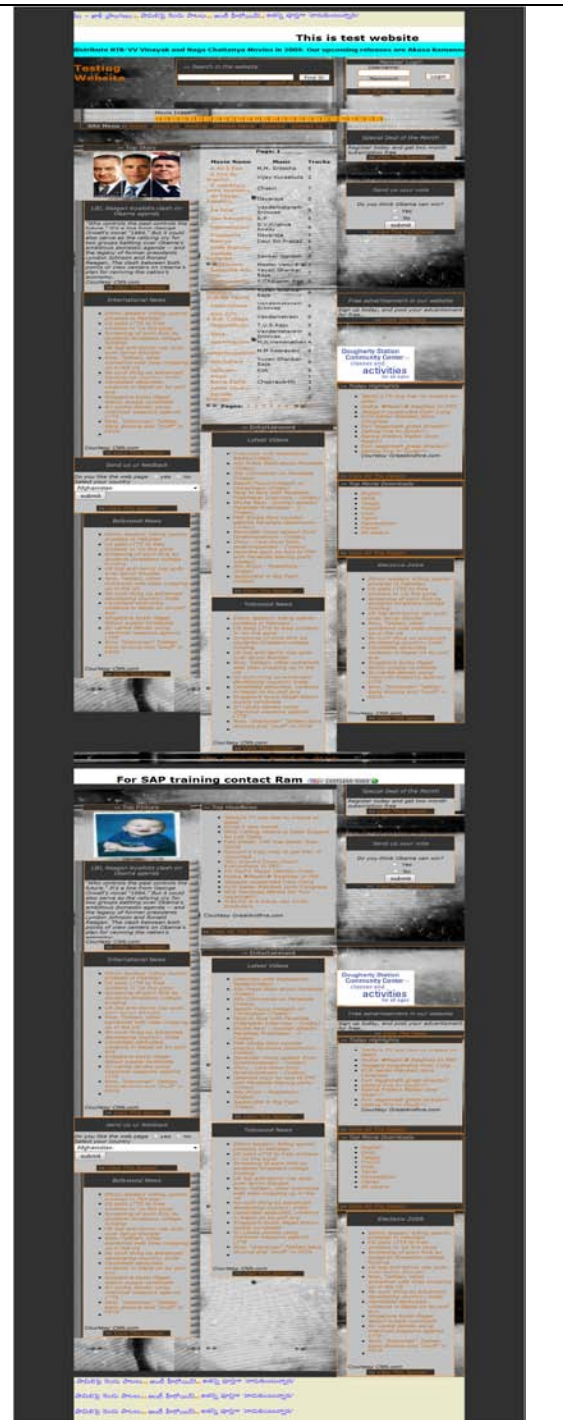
This is test website

Distribute NTR-VV Vinayak and Naga Chaitanya Movies in 2009. Our upcoming releases are Akasa Ramanna

Testing Website

Search in the website

Login

Special Deal of the Month

Send us your vote

Do you think Obama can win?

Yes

No

submit

Top Story

International News

Send us ur feedback

Afghanistan

submit

Bollywood News

Courtesy: CNN.com

Movie Name

Music

Tracks

Pages: 1

Free advertisement in our website

Dougherty Station Community Center - classes and activities

Today Highlights

Top Movie Downloads

Elections 2009

Latest Videos

Tollywood News

For SAP training contact Ram

Top Picture

Top Headlines

Courtesy: GreatAndhra.com

Special Deal of the Month

Send us your vote

Do you think Obama can win?

Yes

No

submit

Free advertisement in our website

Dougherty Station Community Center - classes and activities

Today Highlights

Top Movie Downloads

Elections 2009

International News

Send us ur feedback

Afghanistan

submit

Bollywood News

Latest Videos

Tollywood News

Courtesy: CNN.com